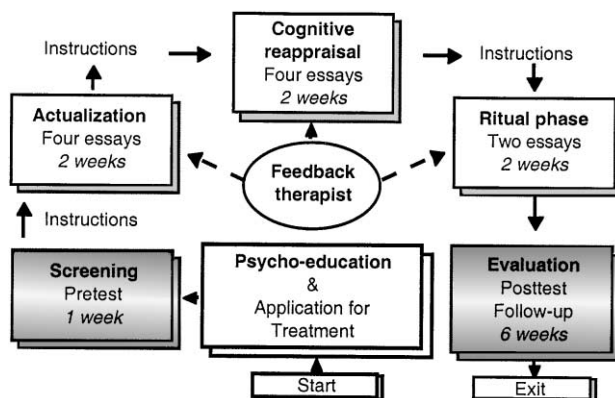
Instructions

Cognitive reappraisal
Four essays
*2 weeks*

Instructions

Actualization
Four essays
*2 weeks*

Feedback therapist

Ritual phase
Two essays
*2 weeks*

Instructions

Screening
Pretest
*1 week*

Psycho-education
&
Application for Treatment

Evaluation
Posttest
Follow-up
*6 weeks*

Start

Exit